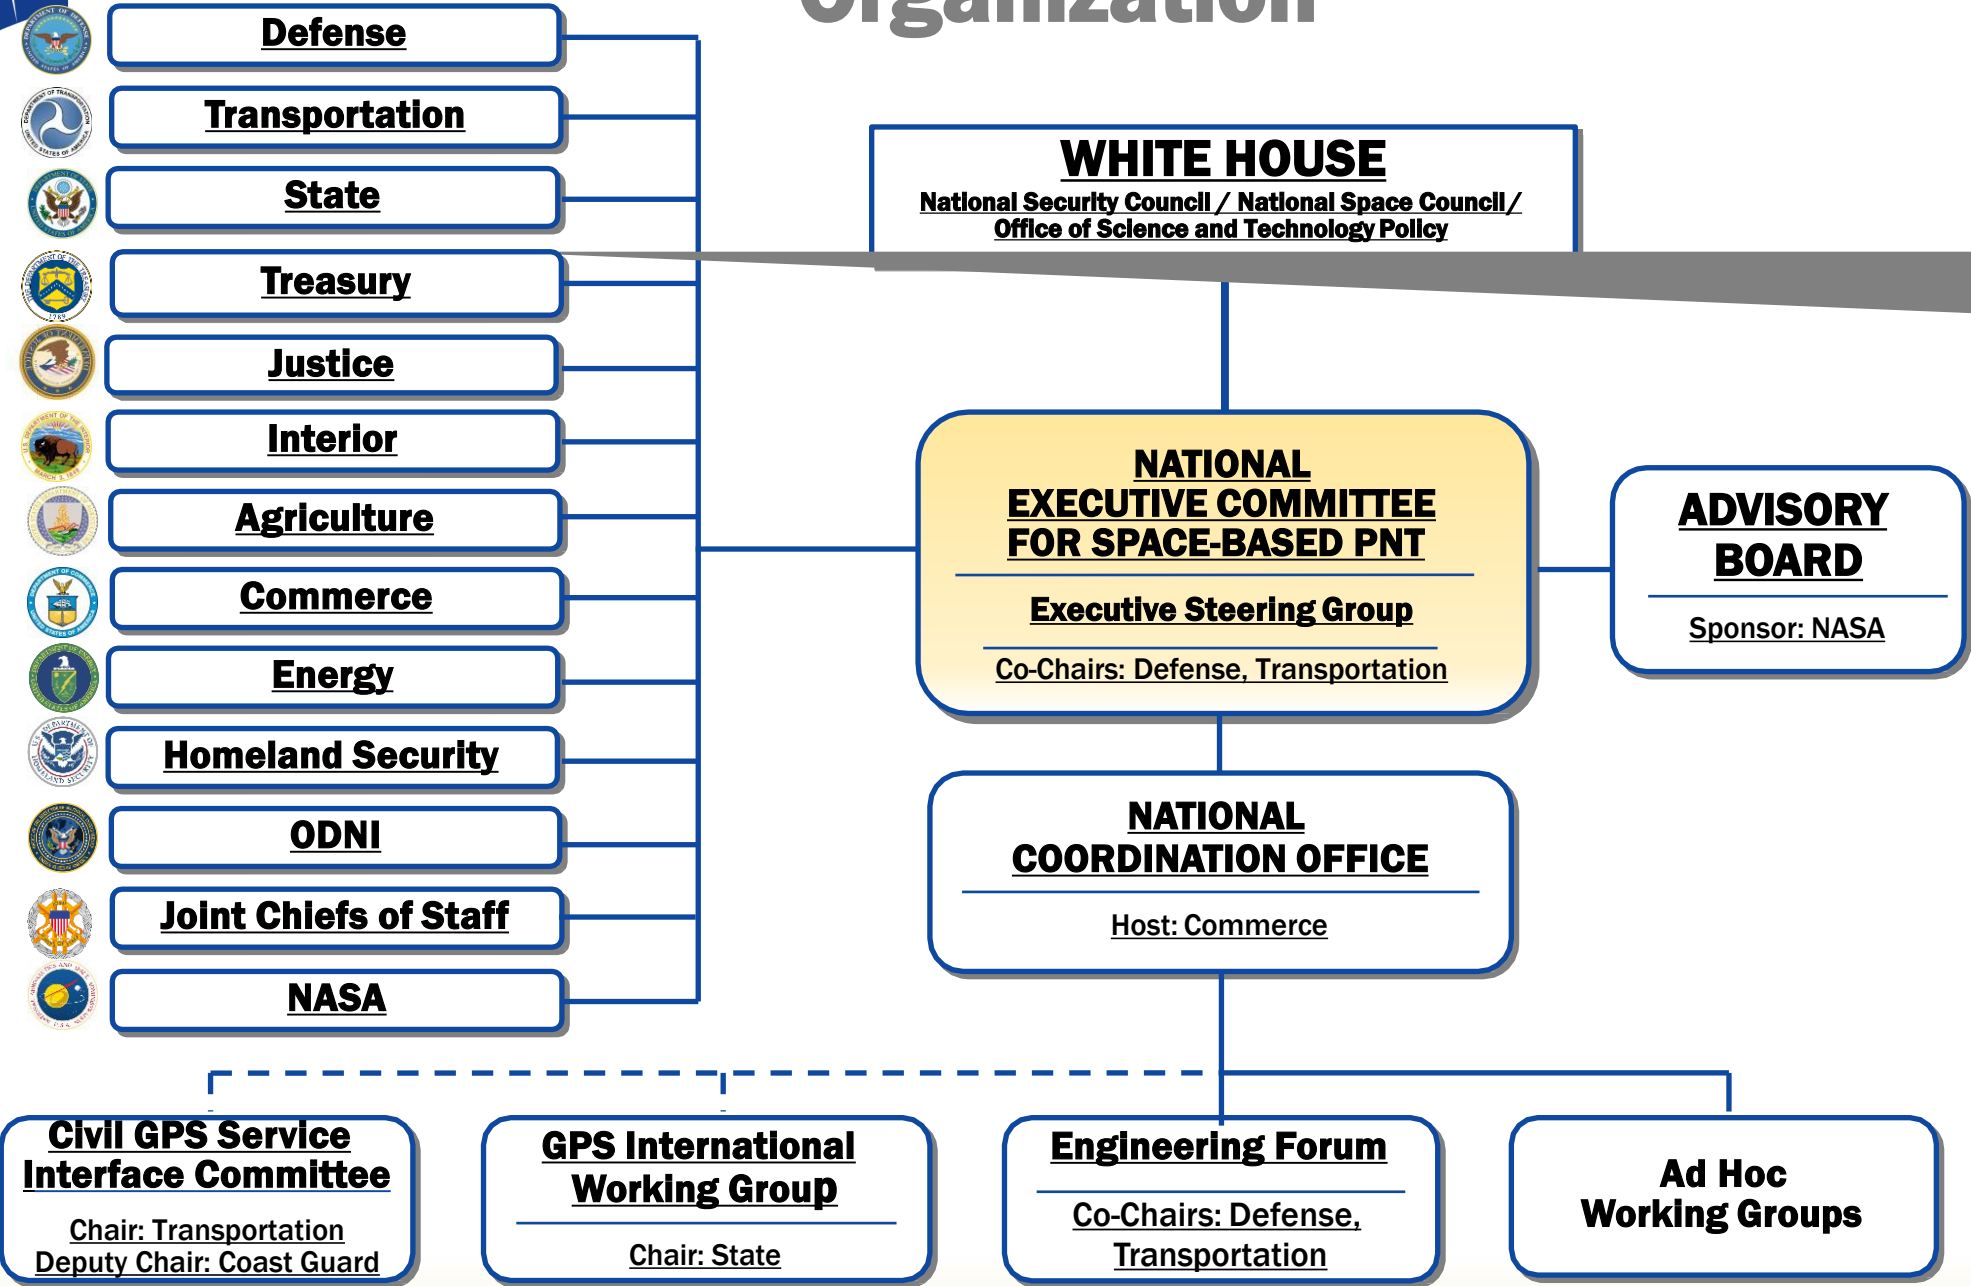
Organization

Defense

Transportation

State

Treasury

Justice

Interior

Agriculture

Commerce

Energy

Homeland Security

ODNI

Joint Chiefs of Staff

NASA

WHITE HOUSE
National Security Council / National Space Council / Office of Science and Technology Policy

NATIONAL EXECUTIVE COMMITTEE FOR SPACE-BASED PNT

Executive Steering Group

Co-Chairs: Defense, Transportation

ADVISORY BOARD

Sponsor: NASA

NATIONAL COORDINATION OFFICE

Host: Commerce

Civil GPS Service Interface Committee

Chair: Transportation
Deputy Chair: Coast Guard

GPS International Working Group

Chair: State

Engineering Forum

Co-Chairs: Defense, Transportation

Ad Hoc Working Groups